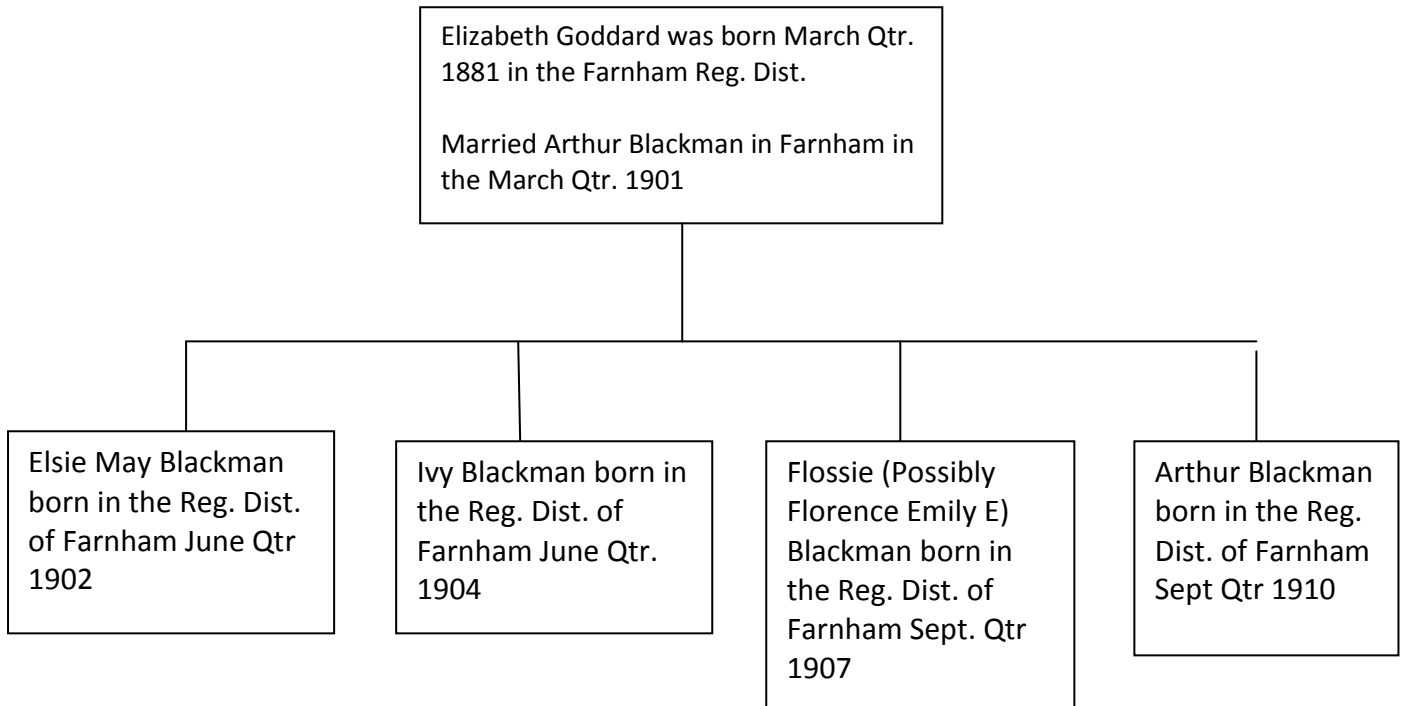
Elizabeth Goddard was born March Qtr. 1881 in the Farnham Reg. Dist.

Married Arthur Blackman in Farnham in the March Qtr. 1901

Elsie May Blackman born in the Reg. Dist. of Farnham June Qtr 1902

Ivy Blackman born in the Reg. Dist. of Farnham June Qtr. 1904

Flossie (Possibly Florence Emily E) Blackman born in the Reg. Dist. of Farnham Sept. Qtr 1907

Arthur Blackman born in the Reg. Dist. of Farnham Sept Qtr 1910